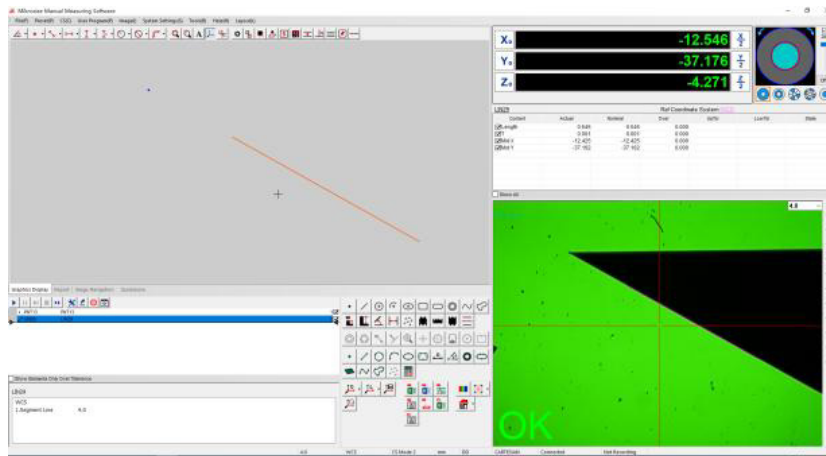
Microview Manual Measuring Software

File(F) Records(R) CS(C) Runs Program(P) Image(I) System Settings(S) Tools(T) Help(H) Layouts

$X_0$ -12.546
$Y_0$ -37.176
$Z_0$ -4.271

LIN29 Ref Coordinate System

| Content | Actual | Nominal | Error | UpTol | LowTol | State |
|---|---|---|---|---|---|---|
| Length | 0.649 | 0.649 | 0.000 | | | |
| Φ | 0.001 | 0.001 | 0.000 | | | |
| Mid X | -12.425 | -12.425 | 0.000 | | | |
| Mid Y | -37.162 | -37.162 | 0.000 | | | |

Show all

4.0

OK

Graphics Display Report Image Navigation Illuminations

PNT15 PNT15
LIN29 LIN29

Show Elements One Over Tolerance

LIN29
WCS
1.Segment Line 4.0

4.0 WCS CS Mode 2 mm DD Coff(F3)ohl Connected Not Recording